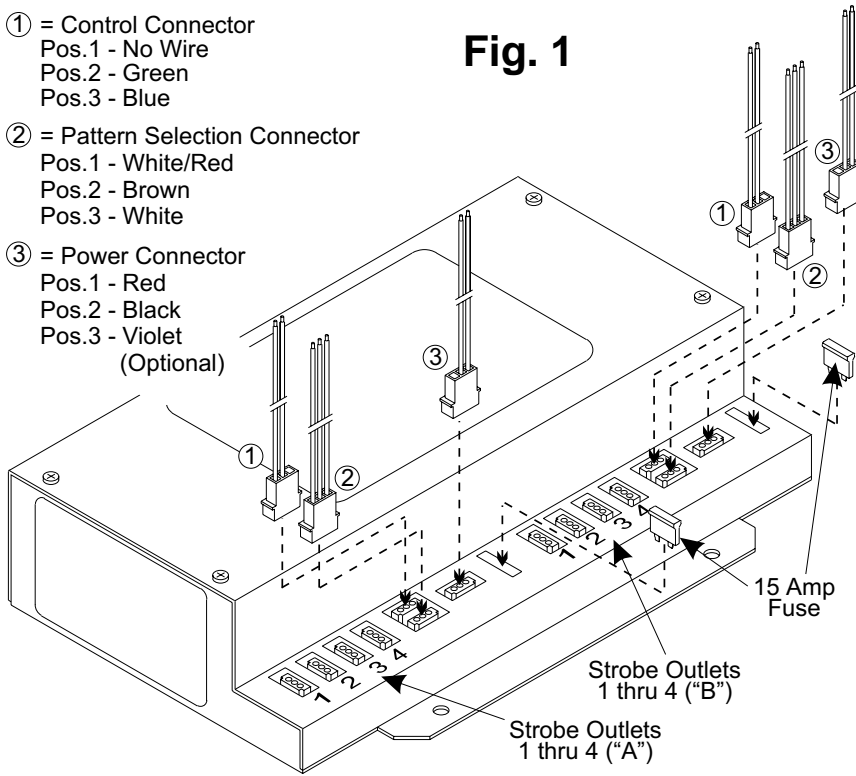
① = Control Connector
Pos.1 - No Wire
Pos.2 - Green
Pos.3 - Blue

② = Pattern Selection Connector
Pos.1 - White/Red
Pos.2 - Brown
Pos.3 - White

③ = Power Connector
Pos.1 - Red
Pos.2 - Black
Pos.3 - Violet
(Optional)

Fig. 1

③

①

②

③

①

②

1
2
3
4

1
2
3
4

15 Amp
Fuse

Strobe Outlets
1 thru 4 ("B")

Strobe Outlets
1 thru 4 ("A")